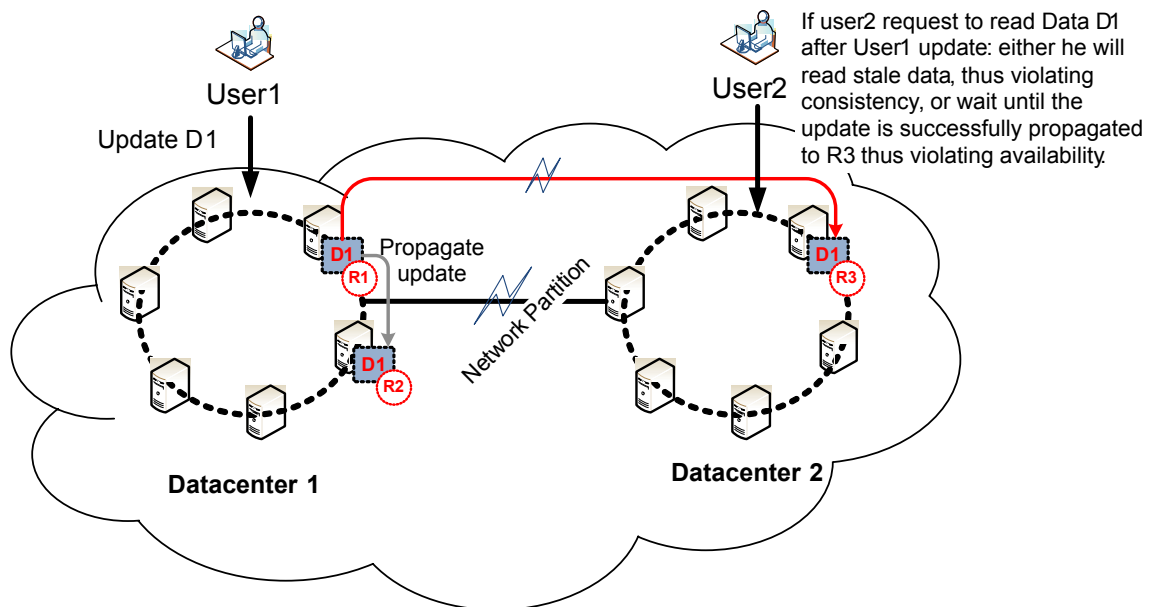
If user2 request to read Data D1 after User1 update: either he will read stale data, thus violating consistency, or wait until the update is successfully propagated to R3 thus violating availability.

User1

Update D1

User2

D1
R1

Propagate update

Network Partition

D1
R2

D1
R3

Datacenter 1

Datacenter 2